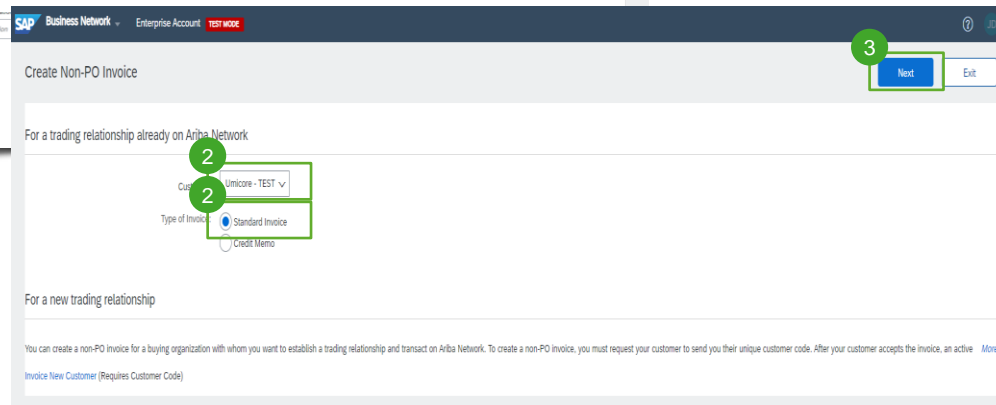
SAP Business Network Enterprise Account TEST MODE

Create Non-PO Invoice

3

Next Exit

For a trading relationship already on Ariba Network

2

Cust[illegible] Umicore - TEST

2

Type of Invoic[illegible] Standard Invoice

Credit Memo

For a new trading relationship

You can create a non-PO invoice for a buying organization with whom you want to establish a trading relationship and transact on Ariba Network. To create a non-PO invoice, you must request your customer to send you their unique customer code. After your customer accepts the invoice, an active More

Invoice New Customer (Requires Customer Code)